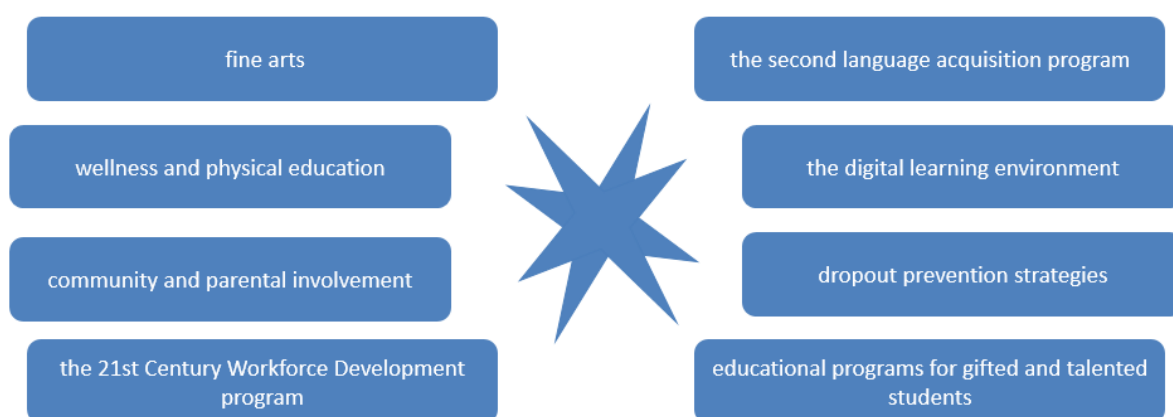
fine arts

wellness and physical education

community and parental involvement

the 21st Century Workforce Development program

the second language acquisition program

the digital learning environment

dropout prevention strategies

educational programs for gifted and talented students